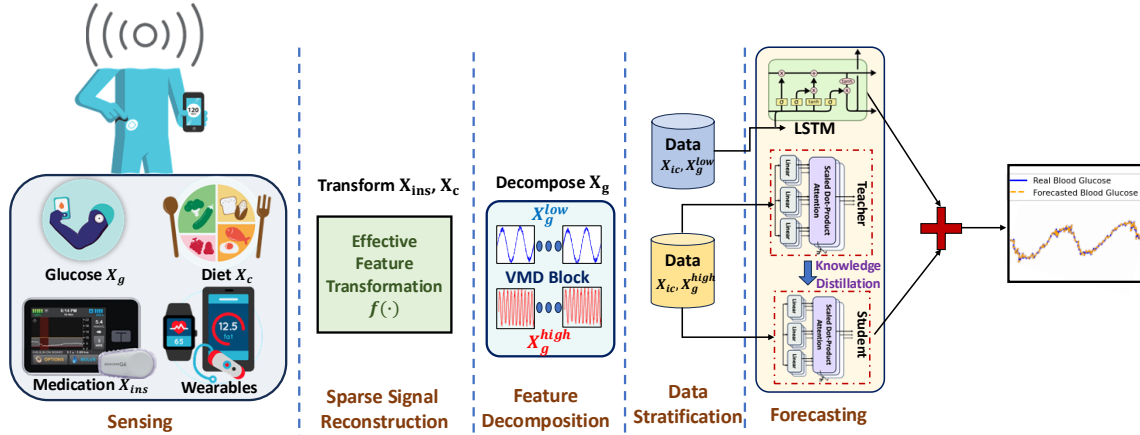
120

Glucose $X_g$

Diet $X_c$

Medication $X_{ins}$

Wearables

12.5

65

Sensing

Transform $\mathbf{X_{ins}}$, $\mathbf{X_c}$

Effective Feature Transformation $f(\cdot)$

Sparse Signal Reconstruction

Decompose $\mathbf{X_g}$

$X_g^{low}$

VMD Block

$X_g^{high}$

Feature Decomposition

Data $X_{ic}, X_g^{low}$

Data $X_{ic}, X_g^{high}$

Data Stratification

LSTM

Linear

Linear

Linear

Scaled Dot-Product Attention

Teacher

Knowledge Distillation

Linear

Linear

Linear

Scaled Dot-Product Attention

Student

Forecasting

Real Blood Glucose

Forecasted Blood Glucose